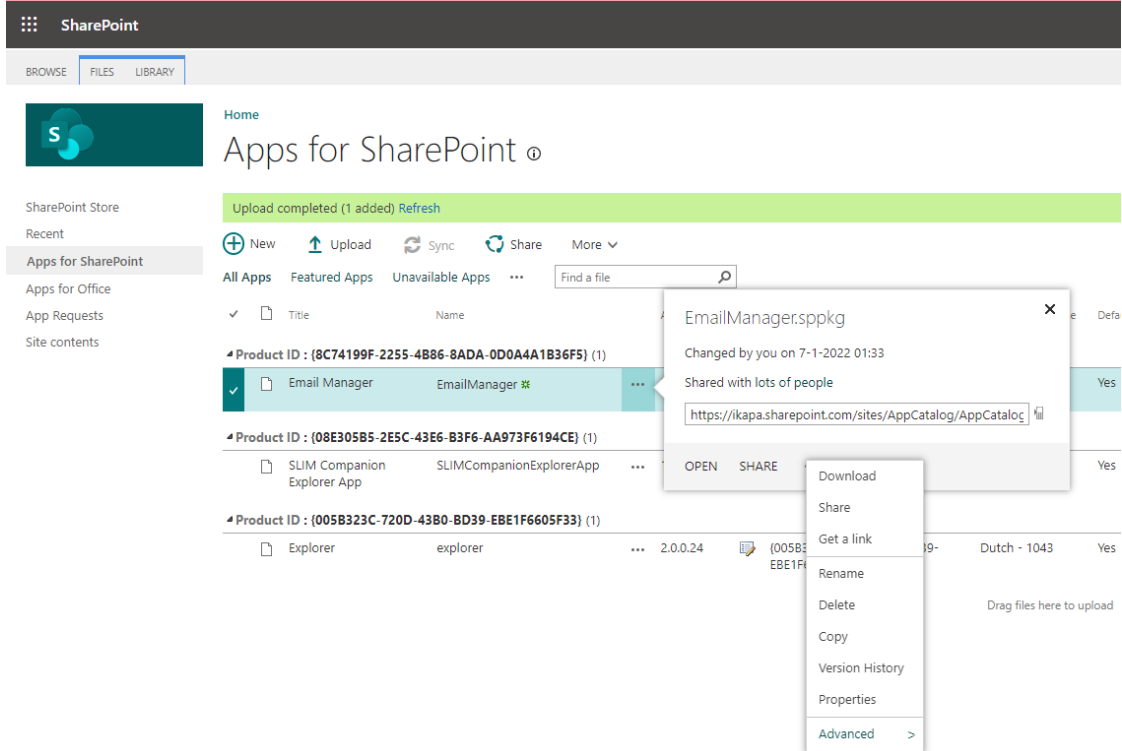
SharePoint

BROWSE FILES LIBRARY

Home

Apps for SharePoint

SharePoint Store
Recent
Apps for SharePoint
Apps for Office
App Requests
Site contents

Upload completed (1 added) Refresh

New Upload Sync Share More

All Apps Featured Apps Unavailable Apps ··· Find a file

Title Name

Product ID : {8C74199F-2255-4B86-8ADA-0D0A4A1B36F5} (1)

Email Manager EmailManager ··· Yes

Product ID : {08E305B5-2E5C-43E6-B3F6-AA973F6194CE} (1)

SLIM Companion Explorer App SLIMCompanionExplorerApp ··· Yes

Product ID : {005B323C-720D-43B0-BD39-EBE1F6605F33} (1)

Explorer explorer ··· 2.0.0.24 {005B3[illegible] EBE1F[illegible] Dutch - 1043 Yes

Drag files here to upload

EmailManager.sppkg

Changed by you on 7-1-2022 01:33

Shared with lots of people

https://ikapa.sharepoint.com/sites/AppCatalog/AppCatalog

OPEN SHARE

Download
Share
Get a link
Rename
Delete
Copy
Version History
Properties
Advanced >